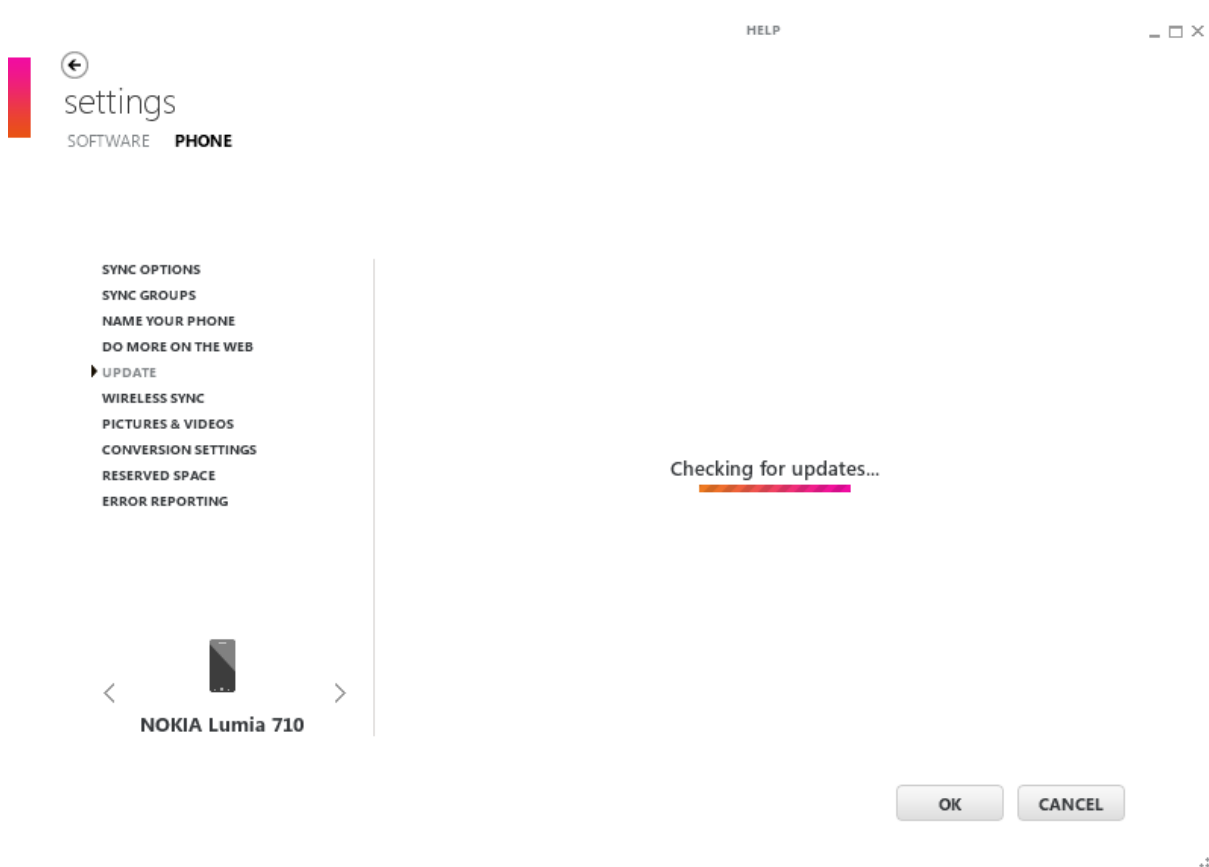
HELP

settings

SOFTWARE PHONE

SYNC OPTIONS
SYNC GROUPS
NAME YOUR PHONE
DO MORE ON THE WEB
UPDATE
WIRELESS SYNC
PICTURES & VIDEOS
CONVERSION SETTINGS
RESERVED SPACE
ERROR REPORTING

Checking for updates...

NOKIA Lumia 710

OK CANCEL